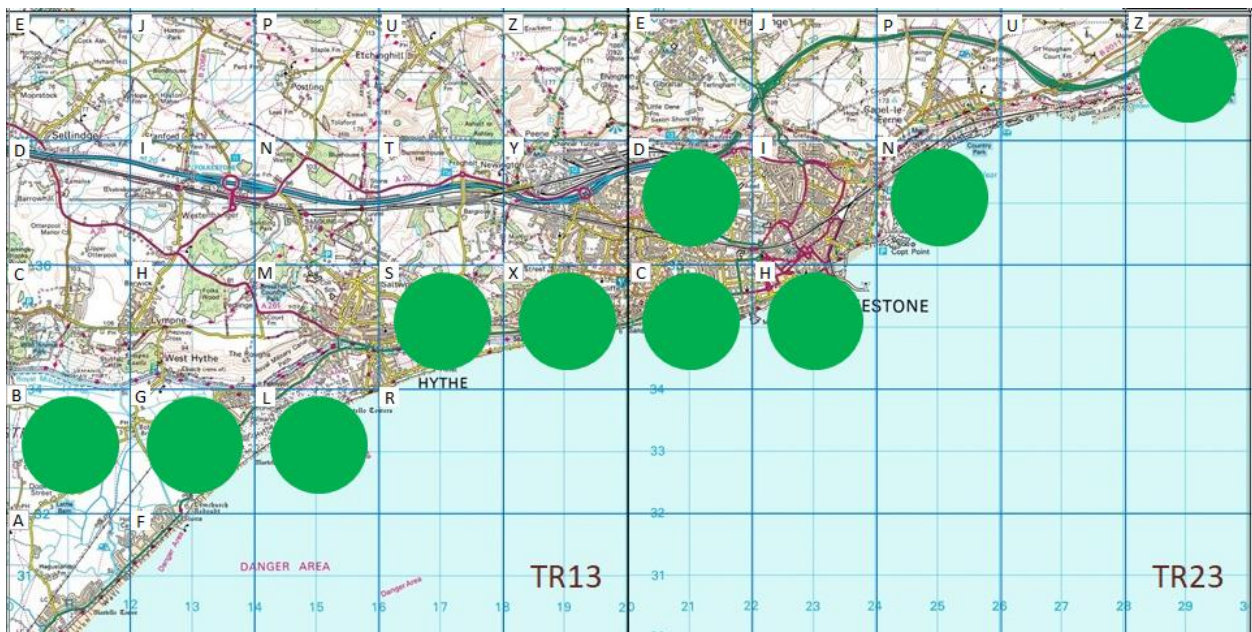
E
J
P
U
Z
E
J
P
U
Z
D
I
N
T
Y
D
I
N
C
H
M
S
X
C
H
B
G
L
R
A
F

Sellindge
Etchinghill
Westenhanger
Newington
Peene
Postling
Lympne
West Hythe
HYTHE
ESTONE
Copt Point
Country Park
DANGER AREA
Danger Area
Martello Towers

136
34
33
32
31

TR13
TR23

12
13
14
15
16
17
18
19
20
21
22
23
24
25
26
27
28
29
3